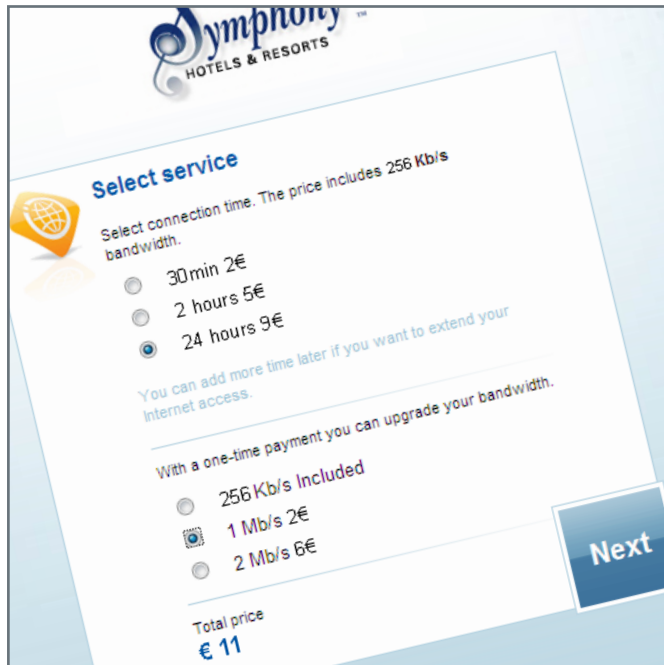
Symphony™
HOTELS & RESORTS

Select service

Select connection time. The price includes 256 Kb/s bandwidth.

30min 2€
2 hours 5€
24 hours 9€

You can add more time later if you want to extend your internet access.

With a one-time payment you can upgrade your bandwidth.

256 Kb/s Included
1 Mb/s 2€
2 Mb/s 6€

Next

Total price
€ 11